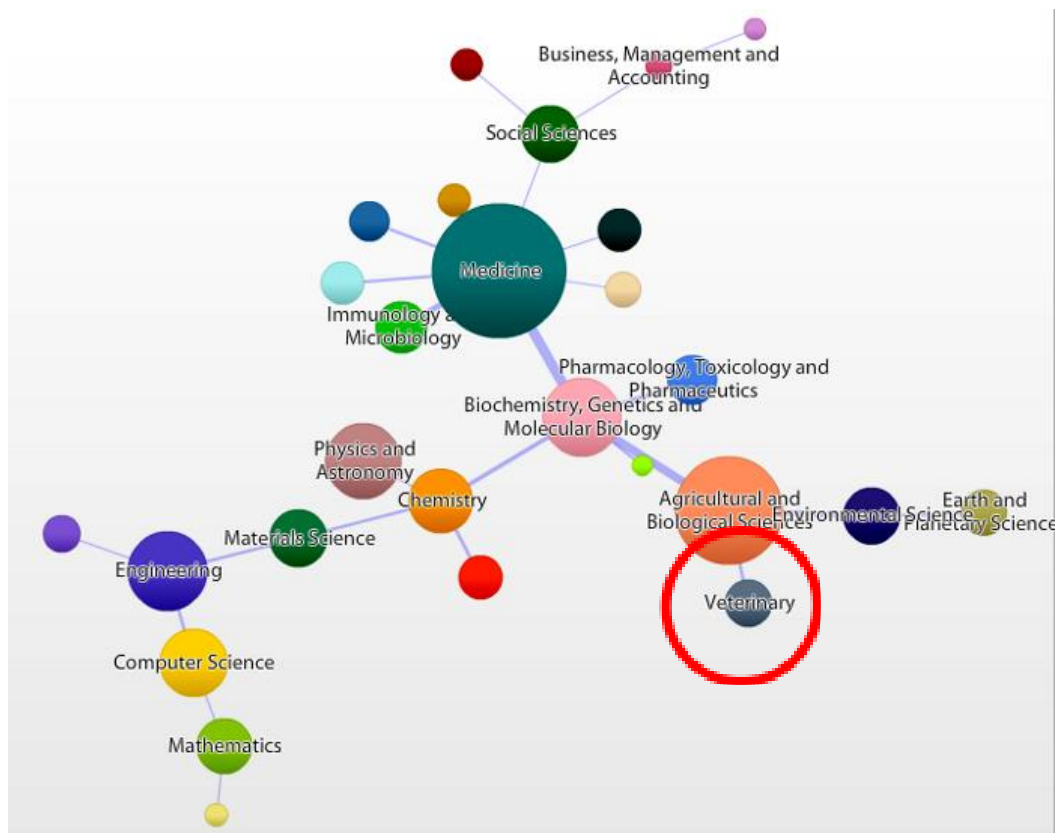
Business, Management and Accounting

Social Sciences

Medicine

Immunology and Microbiology

Pharmacology, Toxicology and Pharmaceutics

Biochemistry, Genetics and Molecular Biology

Physics and Astronomy

Chemistry

Agricultural and Biological Sciences

Environmental Science

Earth and Planetary Science

Materials Science

Engineering

Veterinary

Computer Science

Mathematics